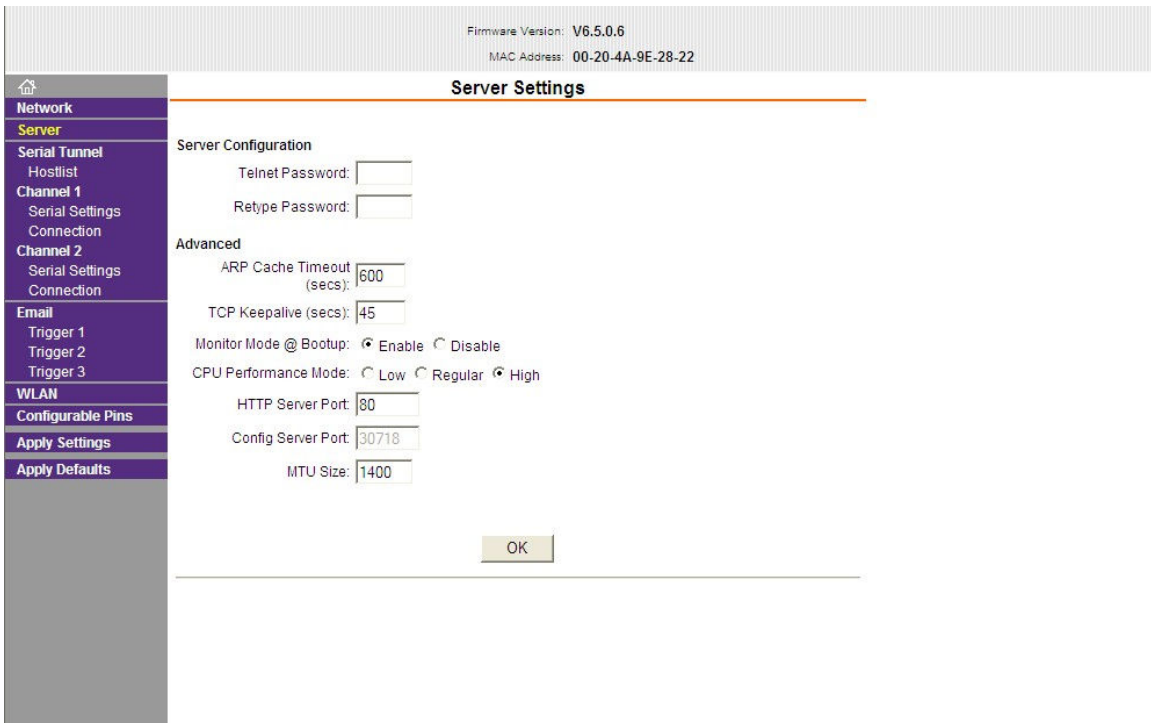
Firmware Version: V6.5.0.6

MAC Address: 00-20-4A-9E-28-22

Network
Server
Serial Tunnel
Hostlist
Channel 1
Serial Settings
Connection
Channel 2
Serial Settings
Connection
Email
Trigger 1
Trigger 2
Trigger 3
WLAN
Configurable Pins
Apply Settings
Apply Defaults

Server Settings

Server Configuration

Telnet Password:

Retype Password:

Advanced

ARP Cache Timeout (secs): 600

TCP Keepalive (secs): 45

Monitor Mode @ Bootup: Enable Disable

CPU Performance Mode: Low Regular High

HTTP Server Port: 80

Config Server Port: 30718

MTU Size: 1400

OK